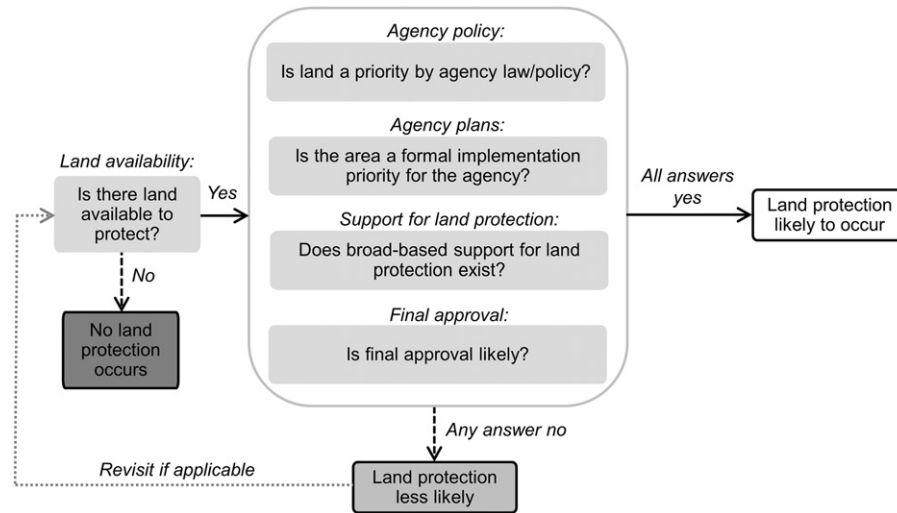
Land availability:

Is there land available to protect?

Yes

No

No land protection occurs

Agency policy:

Is land a priority by agency law/policy?

Agency plans:

Is the area a formal implementation priority for the agency?

Support for land protection:

Does broad-based support for land protection exist?

Final approval:

Is final approval likely?

All answers yes

Land protection likely to occur

Any answer no

Land protection less likely

Revisit if applicable